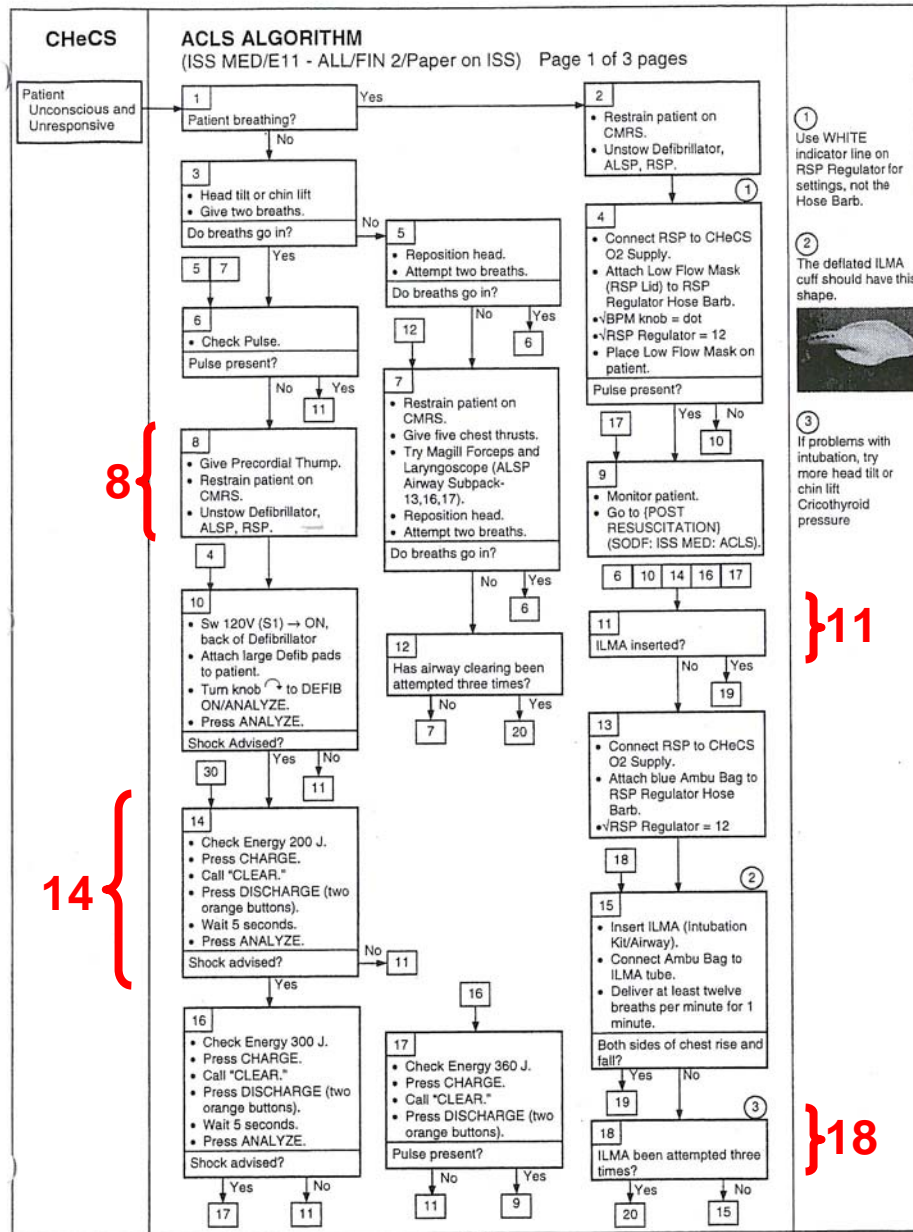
CHeCS

ACLS ALGORITHM
(ISS MED/E11 - ALL/FIN 2/Paper on ISS) Page 1 of 3 pages

Patient Unconscious and Unresponsive

1
Patient breathing?
Yes
No

2
• Restrain patient on CMRS.
• Unstow Defibrillator, ALSP, RSP.

3
• Head tilt or chin lift
• Give two breaths.
Do breaths go in?
No
Yes

5 7

5
• Reposition head.
• Attempt two breaths.
Do breaths go in?
No
Yes
6

1

4
• Connect RSP to CHeCS O2 Supply.
• Attach Low Flow Mask (RSP Lid) to RSP Regulator Hose Barb.
•√BPM knob = dot
•√RSP Regulator = 12
• Place Low Flow Mask on patient.
Pulse present?
Yes
No
17
10

6
• Check Pulse.
Pulse present?
No
Yes
11

12

7
• Restrain patient on CMRS.
• Give five chest thrusts.
• Try Magill Forceps and Laryngoscope (ALSP Airway Subpack-13,16,17).
• Reposition head.
• Attempt two breaths.
Do breaths go in?
No
Yes
6

8

8
• Give Precordial Thump.
• Restrain patient on CMRS.
• Unstow Defibrillator, ALSP, RSP.

4

9
• Monitor patient.
• Go to {POST RESUSCITATION} (SODF: ISS MED: ACLS).

6 10 14 16 17

10
• Sw 120V (S1) → ON, back of Defibrillator
• Attach large Defib pads to patient.
• Turn knob to DEFIB ON/ANALYZE.
• Press ANALYZE.
Shock Advised?
Yes
No
11

30

12
Has airway clearing been attempted three times?
No
Yes
7
20

11

11
ILMA inserted?
No
Yes
19

13
• Connect RSP to CHeCS O2 Supply.
• Attach blue Ambu Bag to RSP Regulator Hose Barb.
•√RSP Regulator = 12

14

14
• Check Energy 200 J.
• Press CHARGE.
• Call "CLEAR."
• Press DISCHARGE (two orange buttons).
• Wait 5 seconds.
• Press ANALYZE.
Shock advised?
No
11
Yes

18

2

15
• Insert ILMA (Intubation Kit/Airway).
• Connect Ambu Bag to ILMA tube.
• Deliver at least twelve breaths per minute for 1 minute.
Both sides of chest rise and fall?
Yes
No
19

16

16
• Check Energy 300 J.
• Press CHARGE.
• Call "CLEAR."
• Press DISCHARGE (two orange buttons).
• Wait 5 seconds.
• Press ANALYZE.
Shock advised?
Yes
No
17
11

17
• Check Energy 360 J.
• Press CHARGE.
• Call "CLEAR."
• Press DISCHARGE (two orange buttons).
Pulse present?
No
Yes
11
9

3

18
ILMA been attempted three times?
Yes
No
20
15

18

1
Use WHITE indicator line on RSP Regulator for settings, not the Hose Barb.

2
The deflated ILMA cuff should have this shape.

3
If problems with intubation, try more head tilt or chin lift Cricothyroid pressure